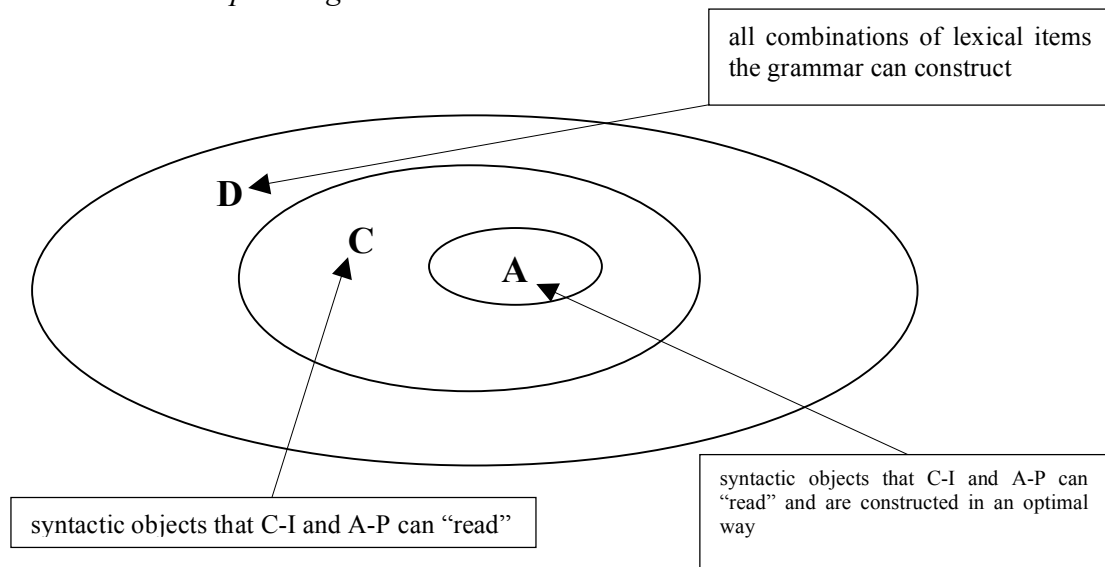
all combinations of lexical items the grammar can construct

D

C

A

syntactic objects that C-I and A-P can "read"

syntactic objects that C-I and A-P can "read" and are constructed in an optimal way